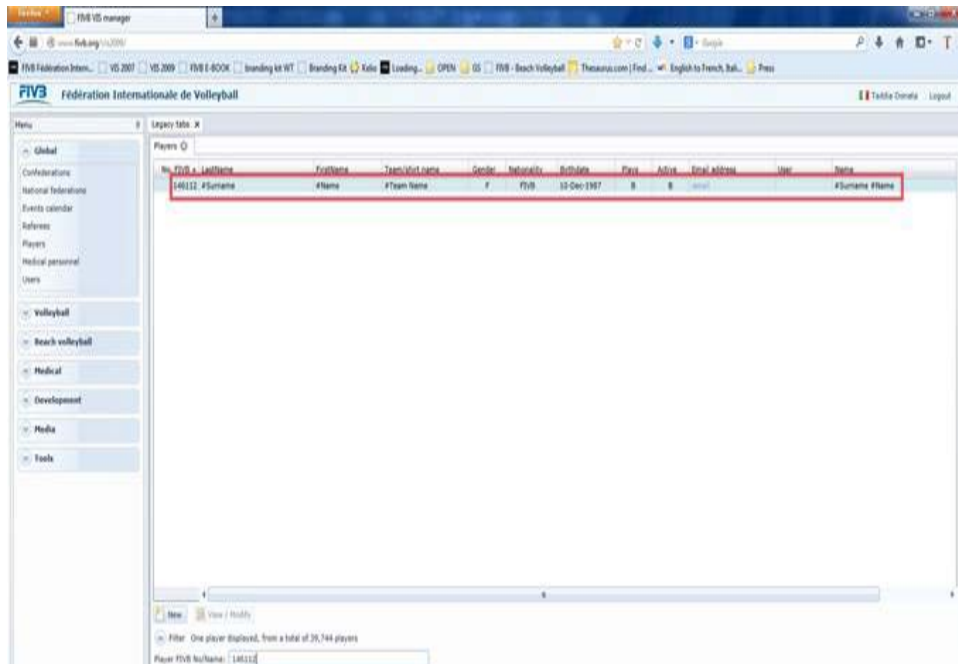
Firefox
FIVB VIS manager
www.fivb.org/vis2009/
Google
FIVB Fédération Intern... VIS 2007 VIS 2009 FIVB E-BOOK Branding kit WT Branding Kit Kelio Loading... OPEN GS FIVB - Beach Volleyball Thesaurus.com | Find... English to French, Ital... Press
FIVB Fédération Internationale de Volleyball
Taddia Donata Logout
Menu
Legacy tabs
Players
Global
Confederations
National federations
Events calendar
Referees
Players
Medical personnel
Users
Volleyball
Beach volleyball
Medical
Development
Media
Tools

| No. FIVB | LastName | FirstName | Team/short name | Gender | Nationality | Birthdate | Plays | Active | Email address | User | Name |
|---|---|---|---|---|---|---|---|---|---|---|---|
| 146112 | #Surname | #Name | #Team Name | F | FIVB | 10-Dec-1987 | B | B | email | | #Surname #Name |

New View / Modify
Filter One player displayed, from a total of 39,744 players
Player FIVB No/Name: 146112